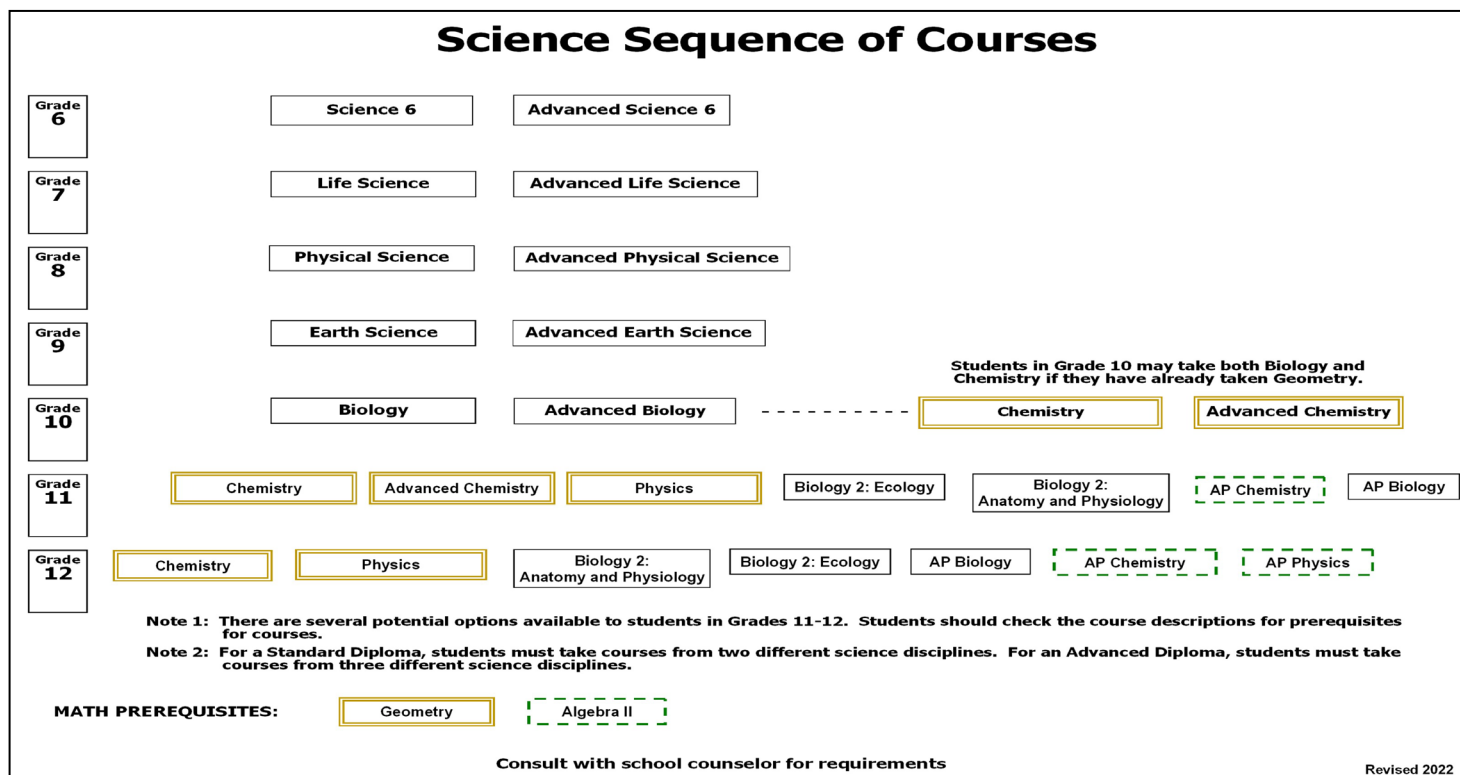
Science Sequence of Courses

Grade 6

Science 6

Advanced Science 6

Grade 7

Life Science

Advanced Life Science

Grade 8

Physical Science

Advanced Physical Science

Grade 9

Earth Science

Advanced Earth Science

Students in Grade 10 may take both Biology and Chemistry if they have already taken Geometry.

Grade 10

Biology

Advanced Biology

Chemistry

Advanced Chemistry

Grade 11

Chemistry

Advanced Chemistry

Physics

Biology 2: Ecology

Biology 2: Anatomy and Physiology

AP Chemistry

AP Biology

Grade 12

Chemistry

Physics

Biology 2: Anatomy and Physiology

Biology 2: Ecology

AP Biology

AP Chemistry

AP Physics

Note 1: There are several potential options available to students in Grades 11-12. Students should check the course descriptions for prerequisites for courses.

Note 2: For a Standard Diploma, students must take courses from two different science disciplines. For an Advanced Diploma, students must take courses from three different science disciplines.

MATH PREREQUISITES:

Geometry

Algebra II

Consult with school counselor for requirements

Revised 2022